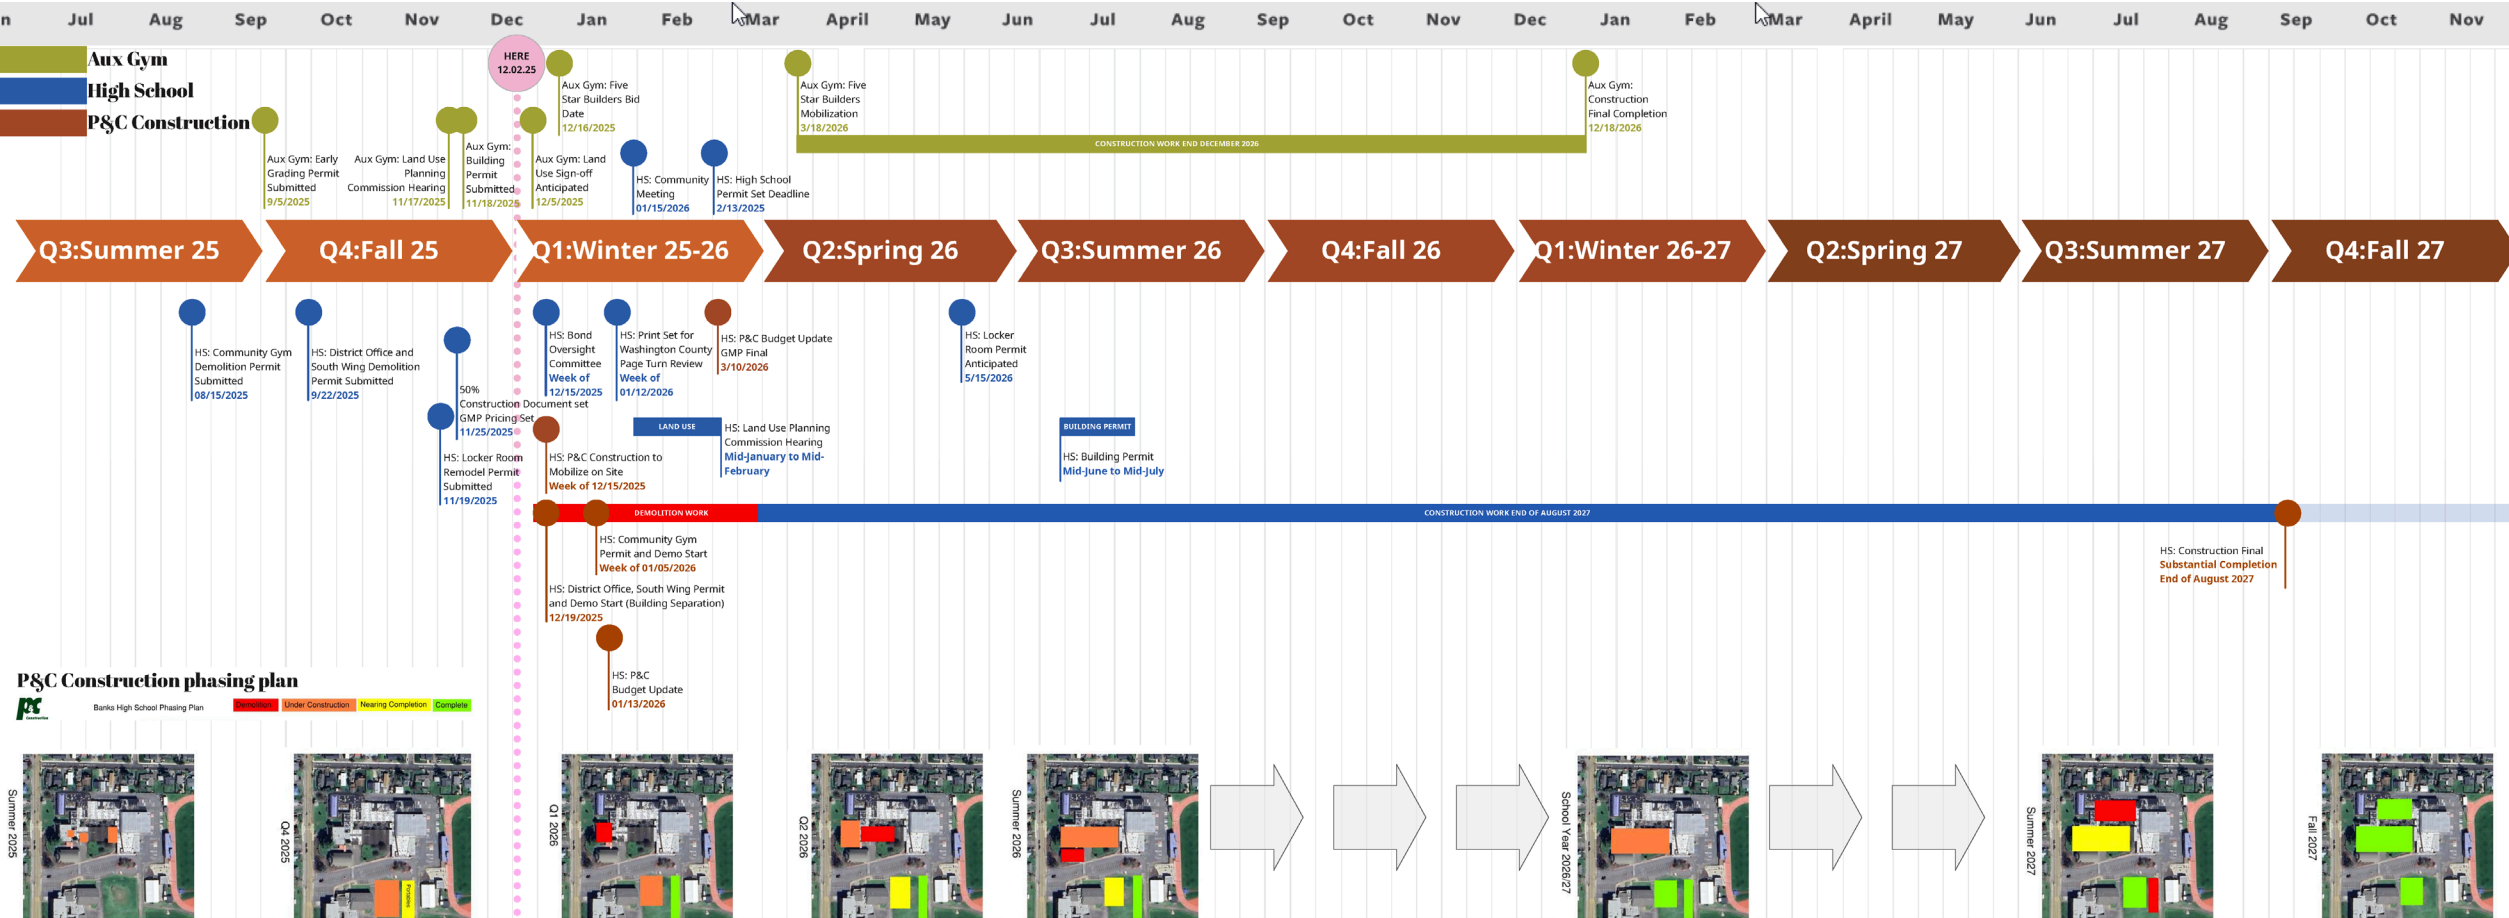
n Jul Aug Sep Oct Nov Dec Jan Feb Mar April May Jun Jul Aug Sep Oct Nov Dec Jan Feb Mar April May Jun Jul Aug Sep Oct Nov

Aux Gym
High School
P&C Construction

HERE 12.02.25

Aux Gym: Early Grading Permit Submitted 9/5/2025

Aux Gym: Land Use Planning Commission Hearing 11/17/2025

Aux Gym: Building Permit Submitted 11/18/2025

Aux Gym: Land Use Sign-off Anticipated 12/5/2025

Aux Gym: Five Star Builders Bid Date 12/16/2025

HS: Community Meeting 01/15/2026

HS: High School Permit Set Deadline 2/13/2025

Aux Gym: Five Star Builders Mobilization 3/18/2026

CONSTRUCTION WORK END DECEMBER 2026

Aux Gym: Construction Final Completion 12/18/2026

Q3:Summer 25 Q4:Fall 25 Q1:Winter 25-26 Q2:Spring 26 Q3:Summer 26 Q4:Fall 26 Q1:Winter 26-27 Q2:Spring 27 Q3:Summer 27 Q4:Fall 27

HS: Community Gym Demolition Permit Submitted 08/15/2025

HS: District Office and South Wing Demolition Permit Submitted 9/22/2025

50% Construction Document set GMP Pricing Set 11/25/2025

HS: Locker Room Remodel Permit Submitted 11/19/2025

HS: Bond Oversight Committee Week of 12/15/2025

HS: Print Set for Washington County Page Turn Review Week of 01/12/2026

HS: P&C Budget Update GMP Final 3/10/2026

HS: Locker Room Permit Anticipated 5/15/2026

HS: P&C Construction to Mobilize on Site Week of 12/15/2025

LAND USE

HS: Land Use Planning Commission Hearing Mid-January to Mid-February

BUILDING PERMIT

HS: Building Permit Mid-June to Mid-July

DEMOLITION WORK

CONSTRUCTION WORK END OF AUGUST 2027

HS: Community Gym Permit and Demo Start Week of 01/05/2026

HS: District Office, South Wing Permit and Demo Start (Building Separation) 12/19/2025

HS: Construction Final Substantial Completion End of August 2027

HS: P&C Budget Update 01/13/2026

P&C Construction phasing plan

Banks High School Phasing Plan

Demolition | Under Construction | Nearing Completion | Complete

Summer 2025
Q4 2025
Q1 2026
Q2 2026
Summer 2026
School Year 2026/27
Summer 2027
Fall 2027